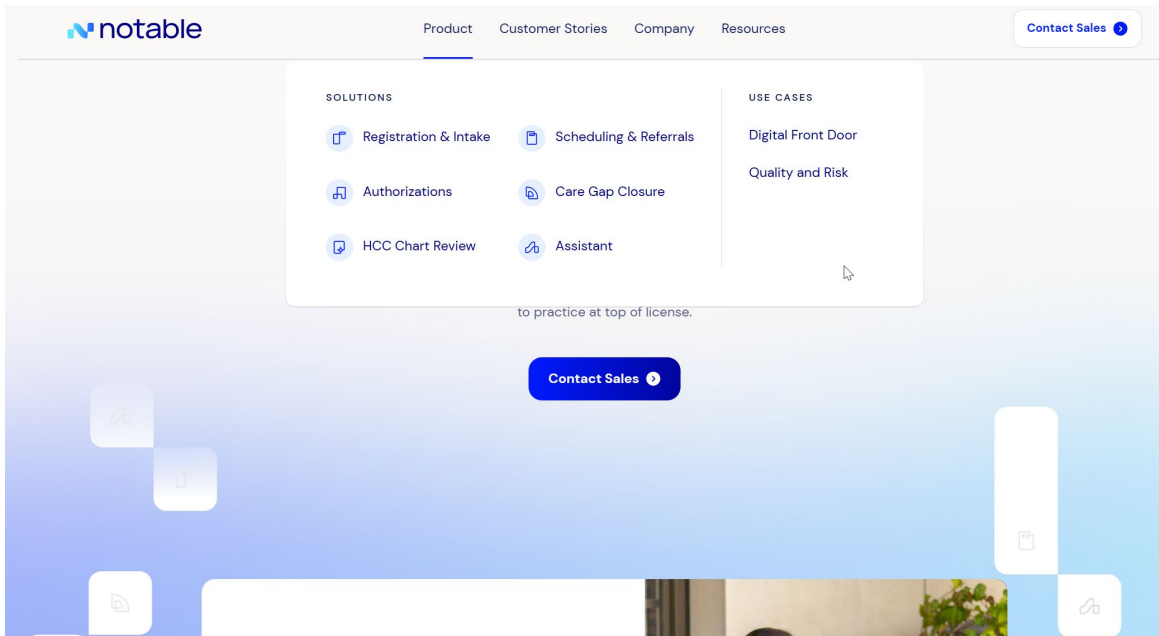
notable

Product Customer Stories Company Resources

Contact Sales

SOLUTIONS

Registration & Intake

Scheduling & Referrals

Authorizations

Care Gap Closure

HCC Chart Review

Assistant

USE CASES

Digital Front Door

Quality and Risk

to practice at top of license.

Contact Sales